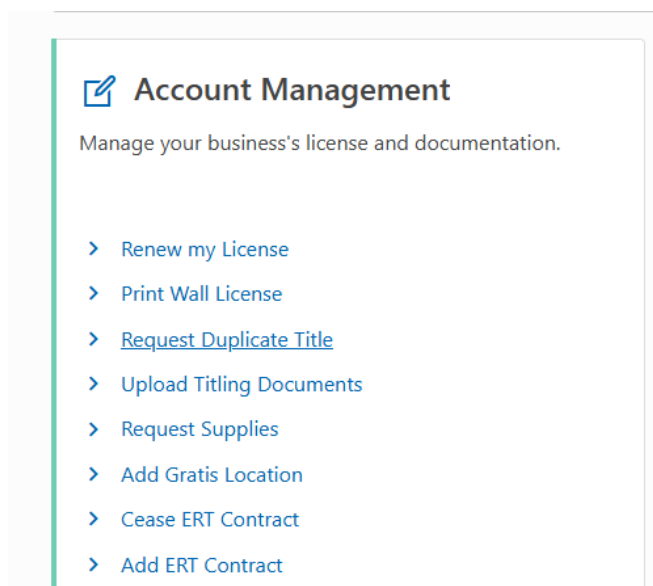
Account Management

Manage your business's license and documentation.

Renew my License
Print Wall License
Request Duplicate Title
Upload Titling Documents
Request Supplies
Add Gratis Location
Cease ERT Contract
Add ERT Contract